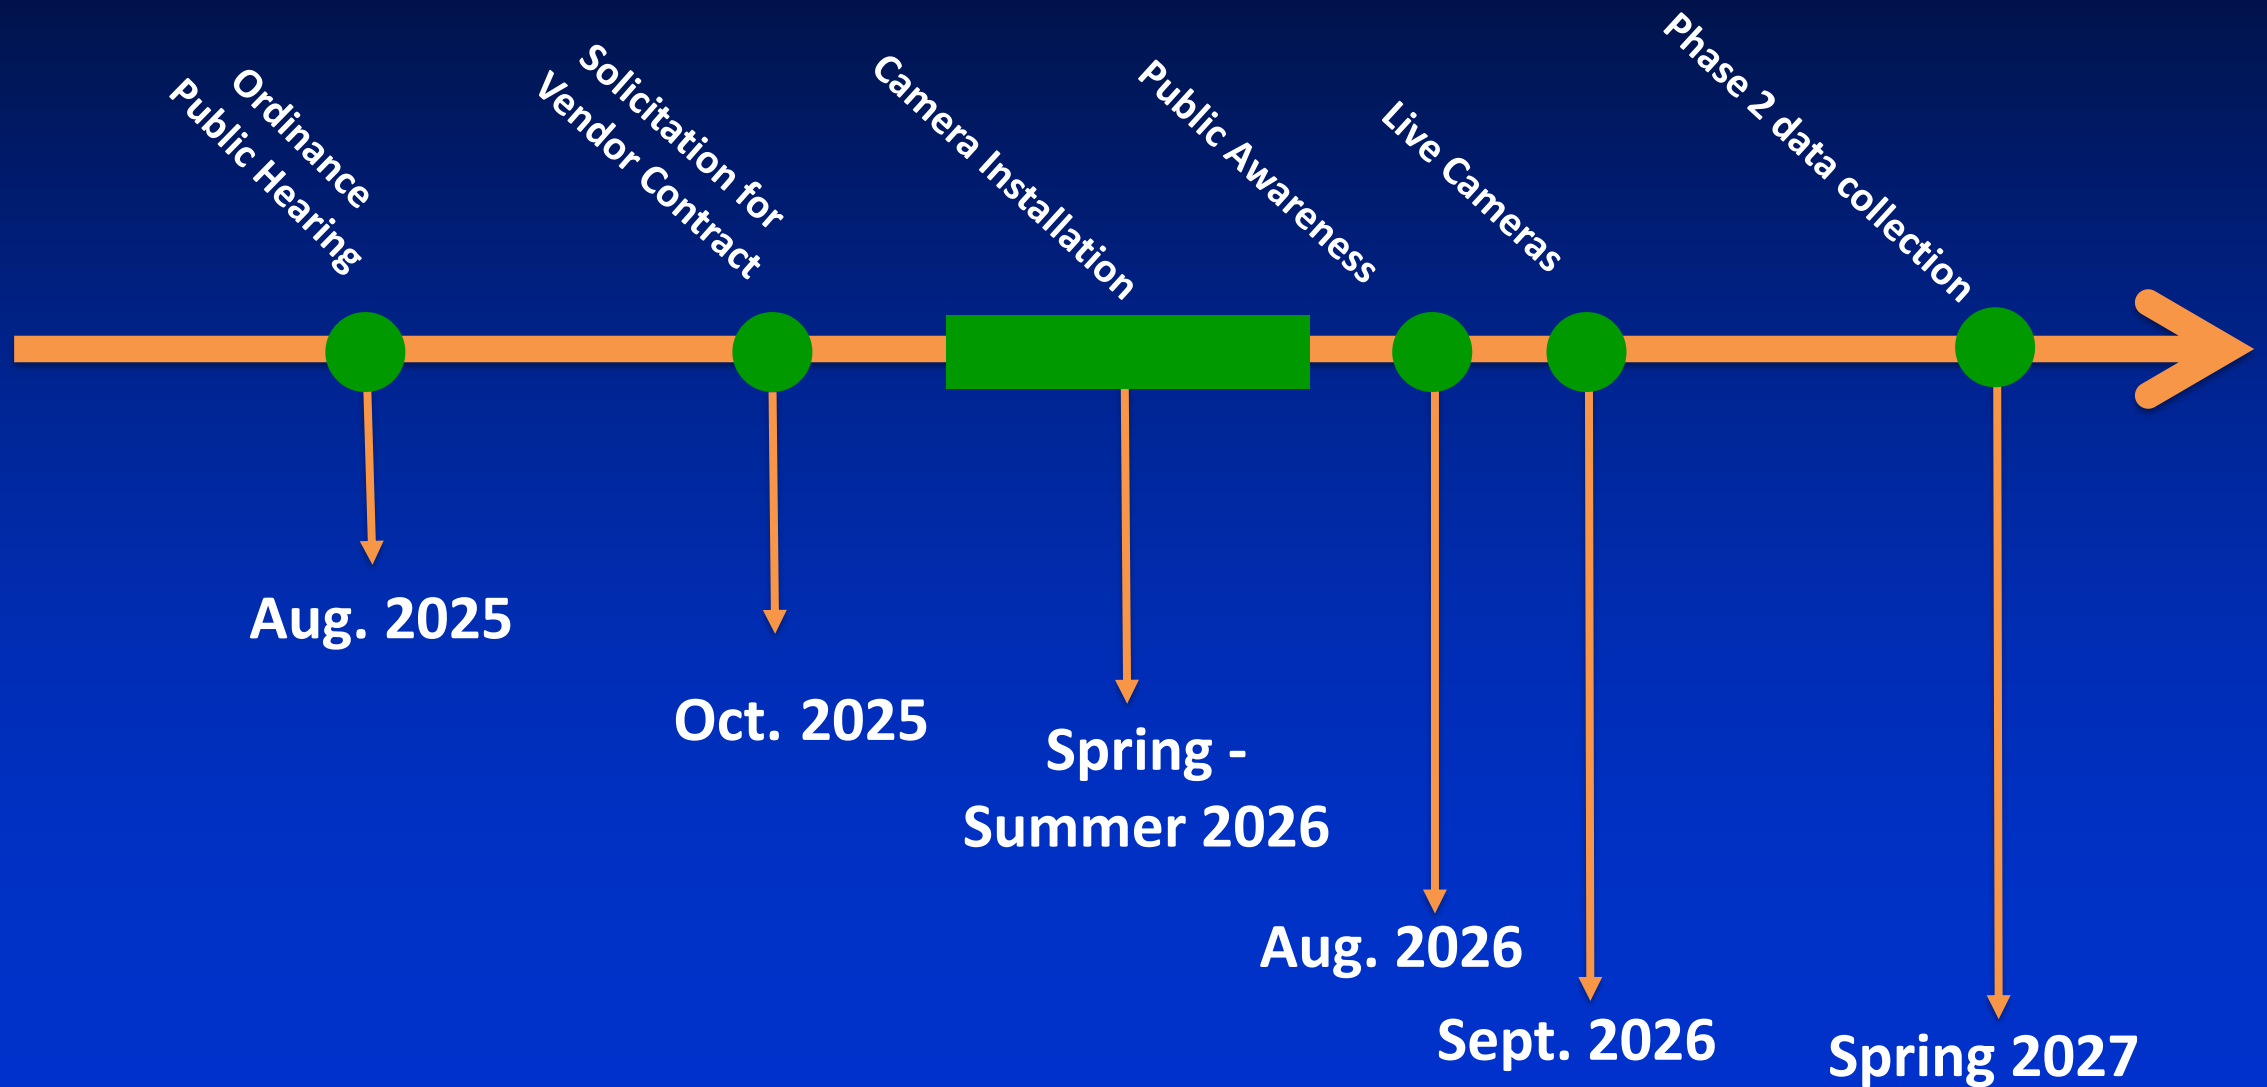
Ordinance
Public Hearing

Solicitation for
Vendor Contract

Camera Installation

Public Awareness

Live Cameras

Phase 2 data collection

Aug. 2025

Oct. 2025

Spring - Summer 2026

Aug. 2026

Sept. 2026

Spring 2027